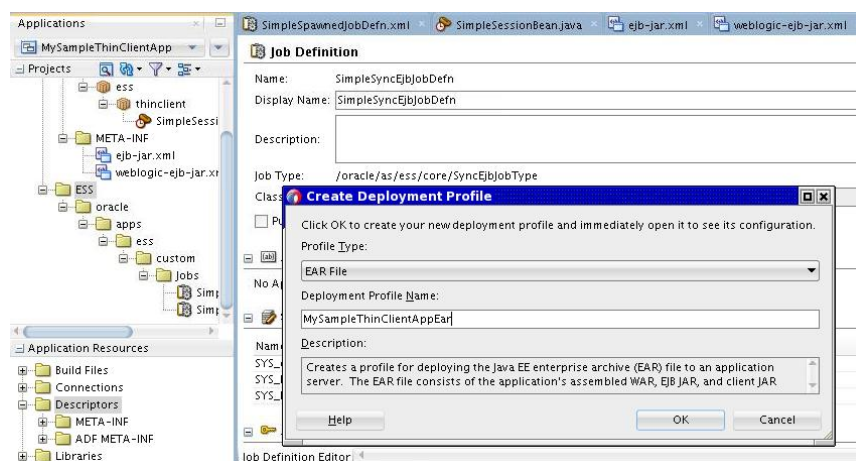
Applications

MySampleThinClientApp

Projects

ess

thinclient

SimpleSessi

META-INF

ejb-jar.xml

weblogic-ejb-jar.xr

ESS

oracle

apps

ess

custom

Jobs

Simp

Simp

Application Resources

Build Files

Connections

Descriptors

META-INF

ADF META-INF

Libraries

SimpleSpawnedJobDefn.xml

SimpleSessionBean.java

ejb-jar.xml

weblogic-ejb-jar.xml

Job Definition

Name: SimpleSyncEjbJobDefn

Display Name: SimpleSyncEjbJobDefn

Description:

Job Type: /oracle/as/ess/core/SyncEjbJobType

Class

Pu

No A

Nam

SYS_

SYS_

SYS_

Job Definition Editor

Create Deployment Profile

Click OK to create your new deployment profile and immediately open it to see its configuration.

Profile Type:

EAR File

Deployment Profile Name:

MySampleThinClientAppEar

Description:

Creates a profile for deploying the Java EE enterprise archive (EAR) file to an application server. The EAR file consists of the application's assembled WAR, EJB JAR, and client JAR

Help

OK

Cancel